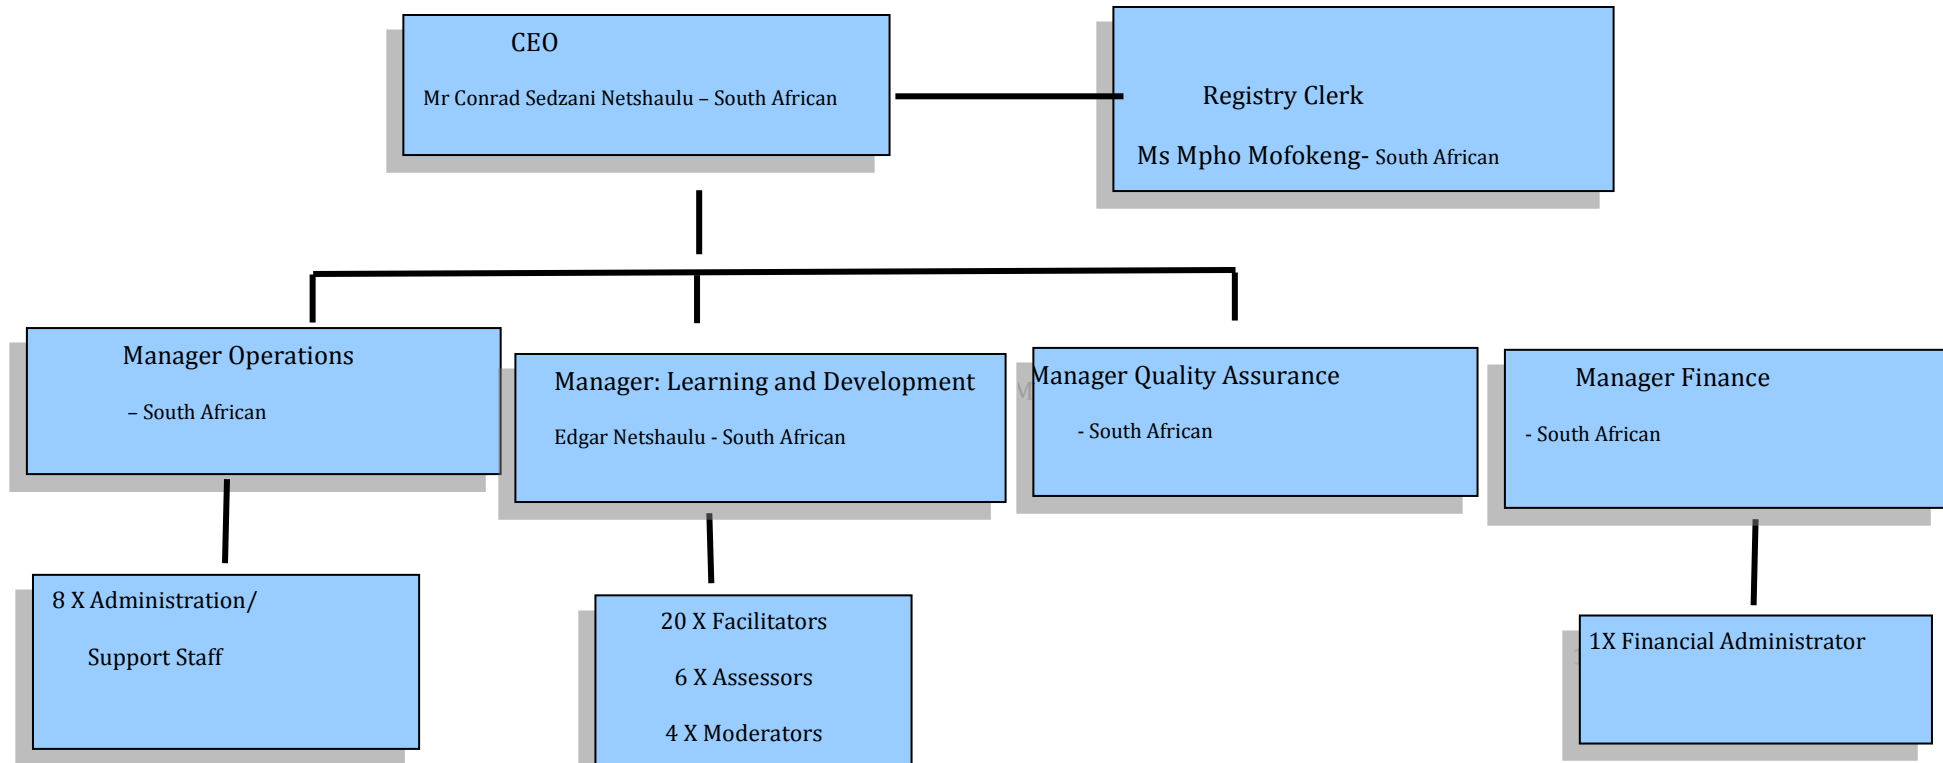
CEO

Mr Conrad Sedzani Netshaulu – South African

Registry Clerk

Ms Mpho Mofokeng- South African

Manager Operations

– South African

Manager: Learning and Development

Edgar Netshaulu - South African

Manager Quality Assurance

- South African

Manager Finance

- South African

8 X Administration/

Support Staff

20 X Facilitators

6 X Assessors

4 X Moderators

1X Financial Administrator